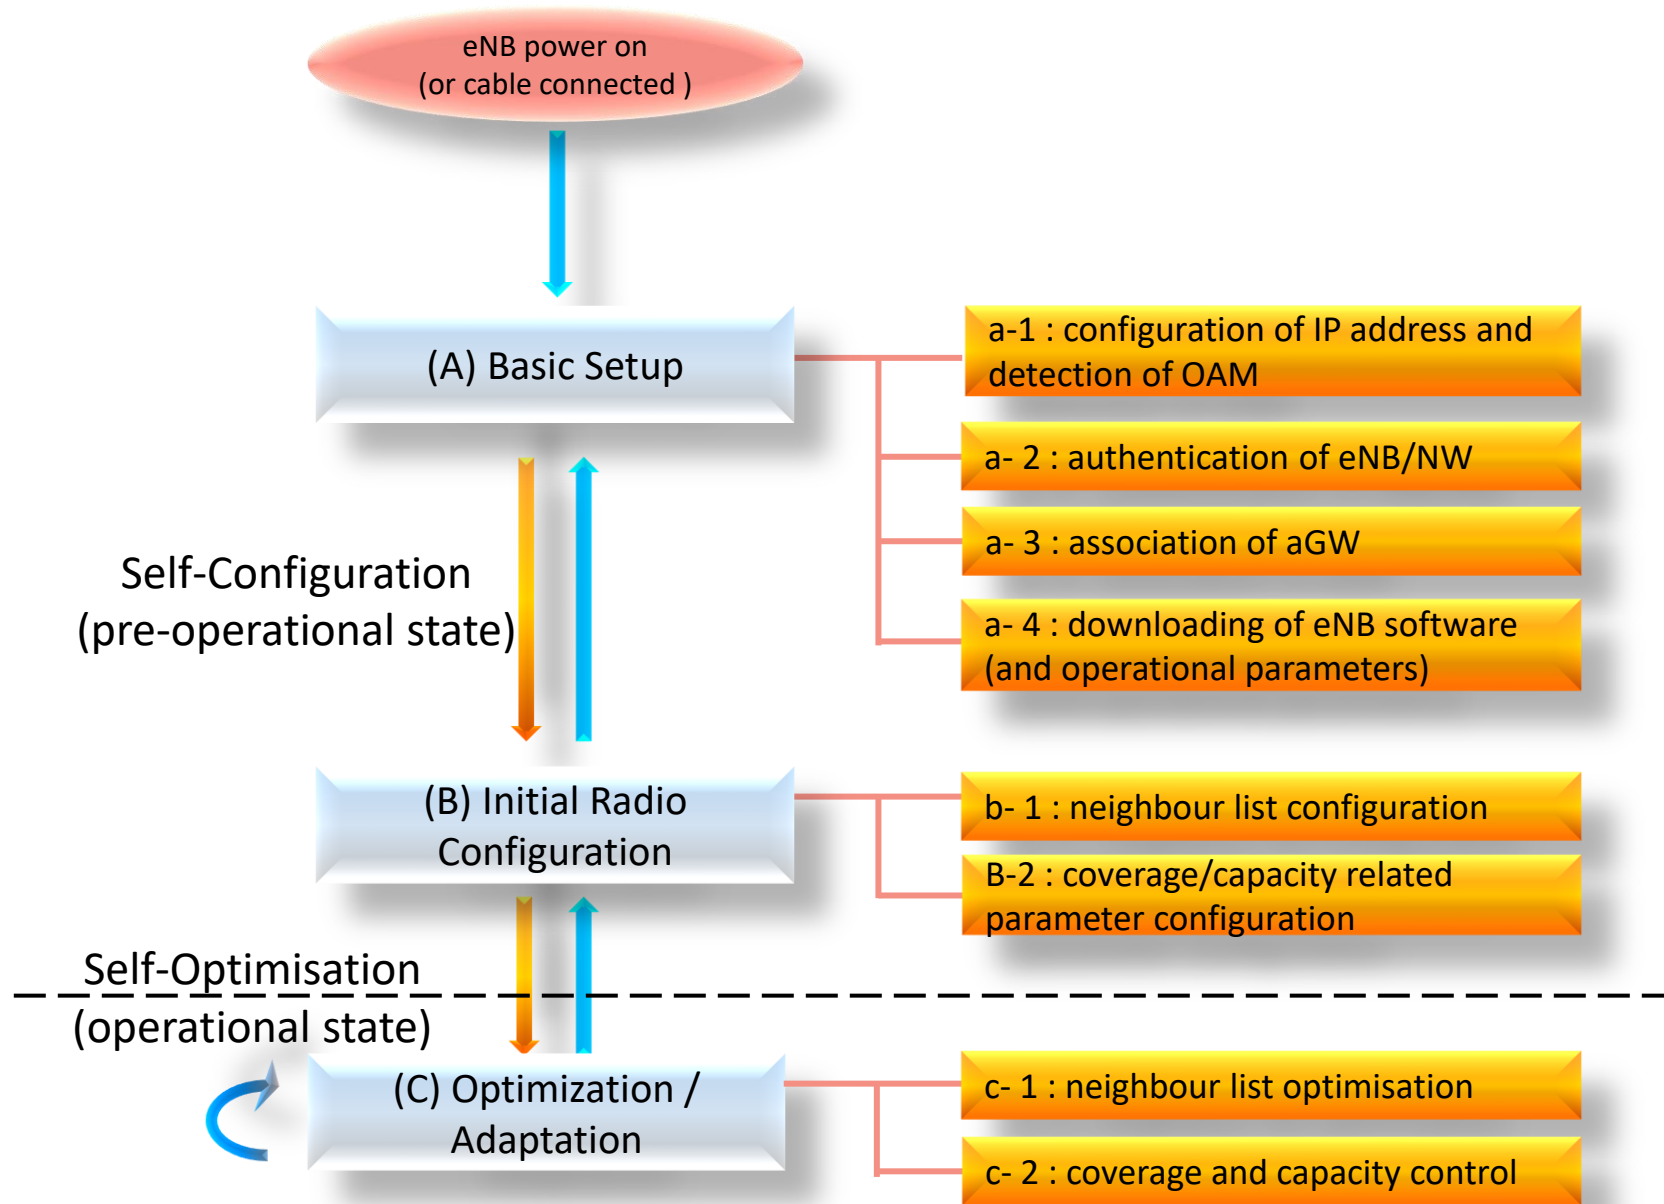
eNB power on
(or cable connected )

(A) Basic Setup

a-1 : configuration of IP address and detection of OAM

a- 2 : authentication of eNB/NW

a- 3 : association of aGW

a- 4 : downloading of eNB software (and operational parameters)

Self-Configuration
(pre-operational state)

(B) Initial Radio Configuration

b- 1 : neighbour list configuration

B-2 : coverage/capacity related parameter configuration

Self-Optimisation
(operational state)

(C) Optimization / Adaptation

c- 1 : neighbour list optimisation

c- 2 : coverage and capacity control